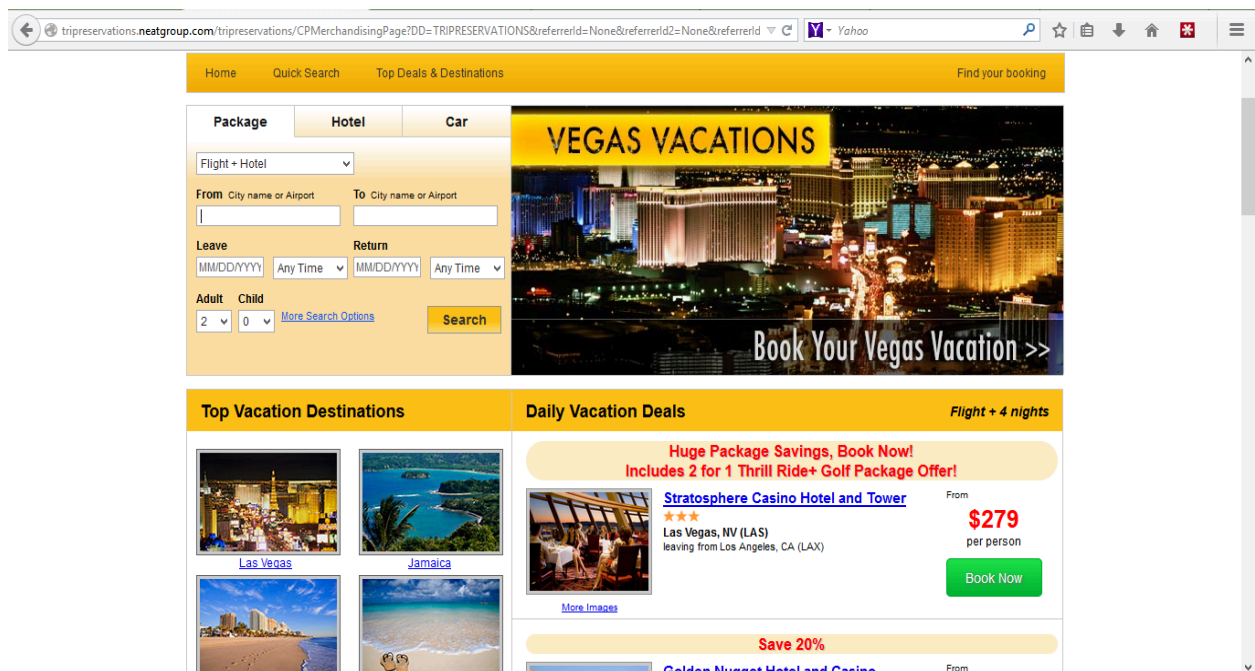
tripreservations.neatgroup.com/tripreservations/CPMerchandisingPage?DD=TRIPRESERVATIONS&referrerId=None&referrerId2=None&referrerId

Yahoo

Home Quick Search Top Deals & Destinations Find your booking

Package Hotel Car

Flight + Hotel

From City name or Airport
To City name or Airport

Leave
Return

MM/DD/YYYY Any Time MM/DD/YYYY Any Time

Adult Child
2 0 More Search Options Search

VEGAS VACATIONS

Book Your Vegas Vacation >>

Top Vacation Destinations

Las Vegas
Jamaica

Daily Vacation Deals
Flight + 4 nights

Huge Package Savings, Book Now!
Includes 2 for 1 Thrill Ride+ Golf Package Offer!

Stratosphere Casino Hotel and Tower
Las Vegas, NV (LAS)
leaving from Los Angeles, CA (LAX)

From
$279
per person

Book Now

More Images

Save 20%

Golden Nugget Hotel and Casino

From